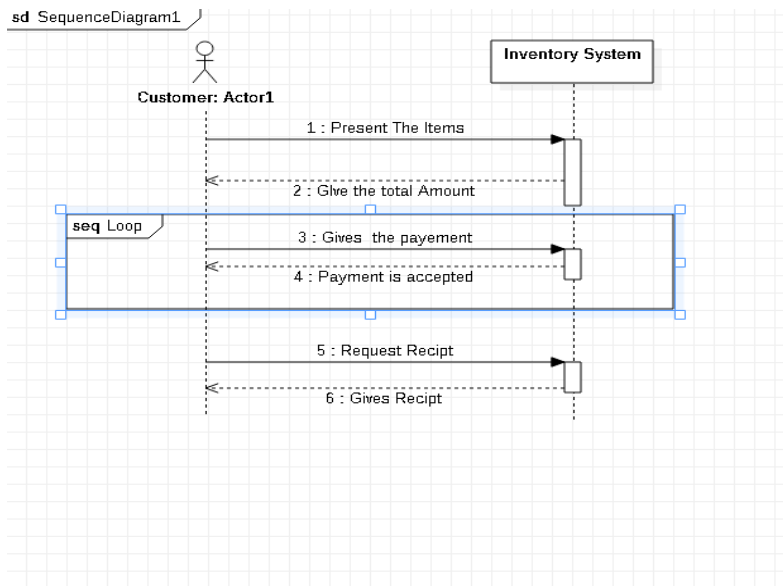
sd SequenceDiagram1

Inventory System

Customer: Actor1

1 : Present The Items

2 : Give the total Amount

seq Loop

3 : Gives the payement

4 : Payment is accepted

5 : Request Recipt

6 : Gives Recipt